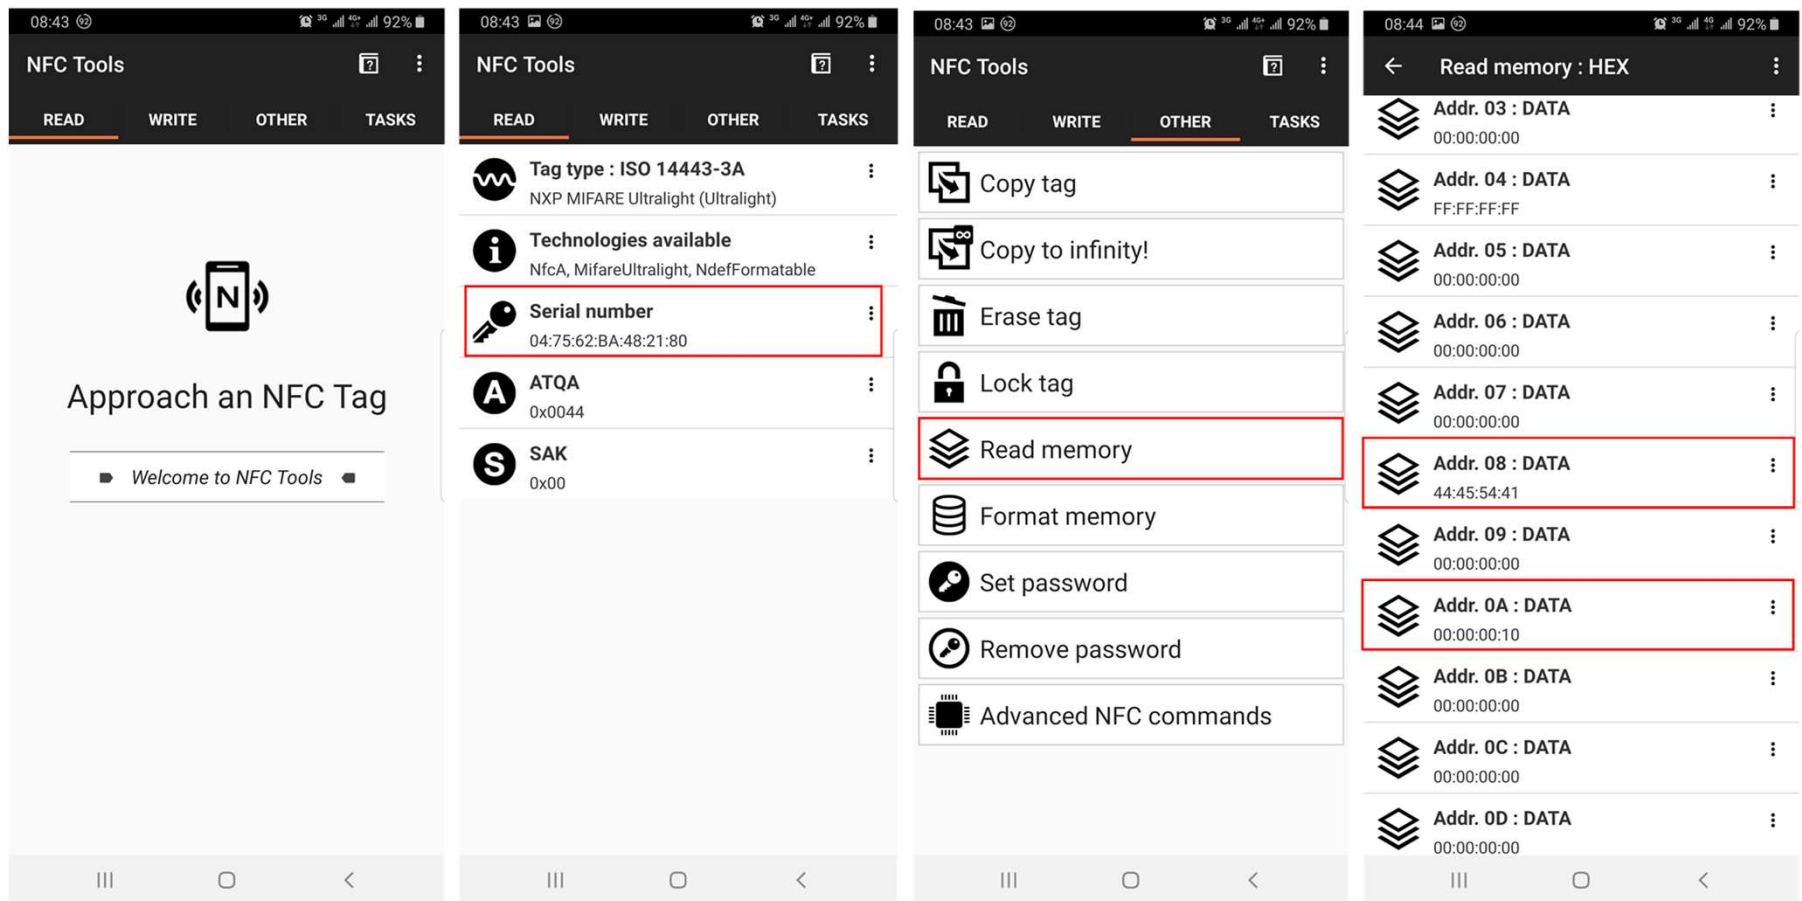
08:43 92%

NFC Tools

READ WRITE OTHER TASKS

Approach an NFC Tag

Welcome to NFC Tools

08:43 92%

NFC Tools

READ WRITE OTHER TASKS

Tag type : ISO 14443-3A
NXP MIFARE Ultralight (Ultralight)

Technologies available
NfcA, MifareUltralight, NdefFormatable

Serial number
04:75:62:BA:48:21:80

ATQA
0x0044

SAK
0x00

08:43 92%

NFC Tools

READ WRITE OTHER TASKS

Copy tag

Copy to infinity!

Erase tag

Lock tag

Read memory

Format memory

Set password

Remove password

Advanced NFC commands

08:44 92%

Read memory : HEX

Addr. 03 : DATA
00:00:00:00

Addr. 04 : DATA
FF:FF:FF:FF

Addr. 05 : DATA
00:00:00:00

Addr. 06 : DATA
00:00:00:00

Addr. 07 : DATA
00:00:00:00

Addr. 08 : DATA
44:45:54:41

Addr. 09 : DATA
00:00:00:00

Addr. 0A : DATA
00:00:00:10

Addr. 0B : DATA
00:00:00:00

Addr. 0C : DATA
00:00:00:00

Addr. 0D : DATA
00:00:00:00